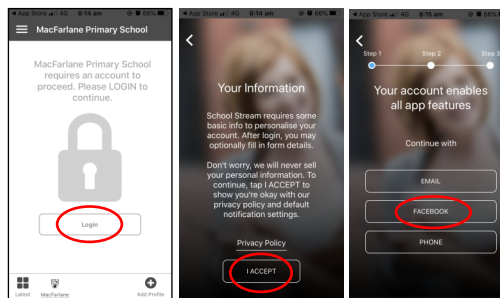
App Store 4G 8:14 am 66%

MacFarlane Primary School

MacFarlane Primary School requires an account to proceed. Please LOGIN to continue.

Login

Latest MacFarlane Add Profile

App Store 4G 8:14 am 66%

Your Information

School Stream requires some basic info to personalise your account. After login, you may optionally fill in form details.

Don't worry, we will never sell your personal information. To continue, tap I ACCEPT to show you're okay with our privacy policy and default notification settings.

Privacy Policy

I ACCEPT

App Store 4G 8:15 am 66%

Step 1 Step 2 Step 3

Your account enables all app features

Continue with

EMAIL

FACEBOOK

PHONE